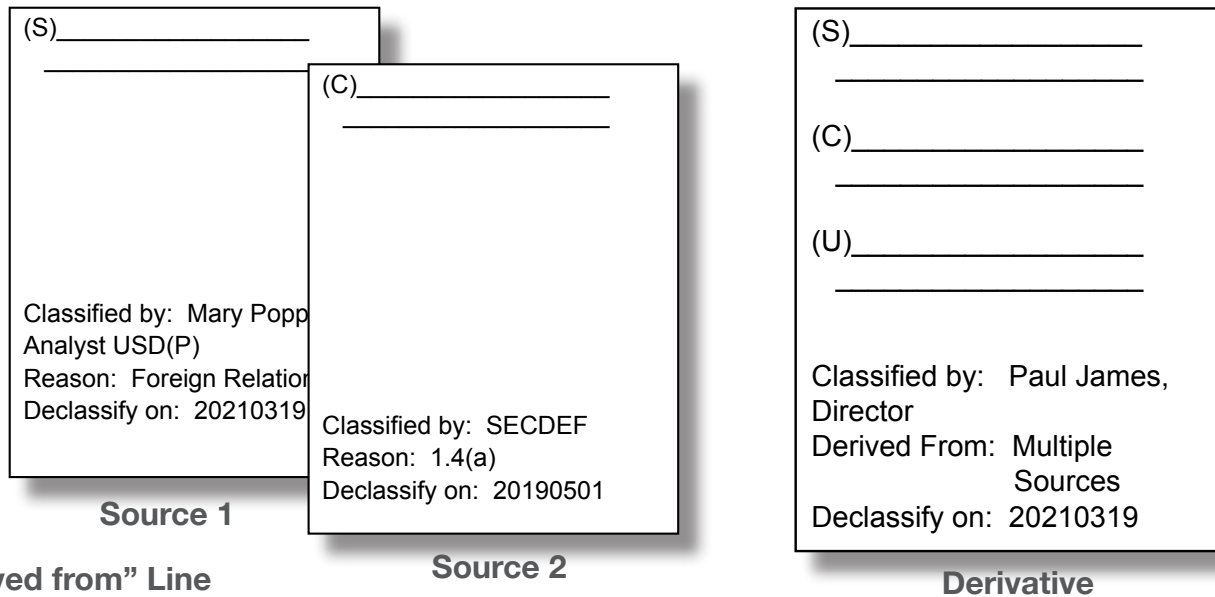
(S)\_\_\_\_\_\_\_\_\_\_\_\_\_\_\_\_
\_\_\_\_\_\_\_\_\_\_\_\_\_\_\_\_

Classified by: Mary Popp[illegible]
Analyst USD(P)
Reason: Foreign Relatio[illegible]
Declassify on: 20210319

Source 1

(C)\_\_\_\_\_\_\_\_\_\_\_\_\_\_\_\_
\_\_\_\_\_\_\_\_\_\_\_\_\_\_\_\_

Classified by: SECDEF
Reason: 1.4(a)
Declassify on: 20190501

Source 2

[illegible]ved from" Line

(S)\_\_\_\_\_\_\_\_\_\_\_\_\_\_\_\_
\_\_\_\_\_\_\_\_\_\_\_\_\_\_\_\_

(C)\_\_\_\_\_\_\_\_\_\_\_\_\_\_\_\_
\_\_\_\_\_\_\_\_\_\_\_\_\_\_\_\_

(U)\_\_\_\_\_\_\_\_\_\_\_\_\_\_\_\_
\_\_\_\_\_\_\_\_\_\_\_\_\_\_\_\_

Classified by: Paul James, Director
Derived From: Multiple Sources
Declassify on: 20210319

Derivative